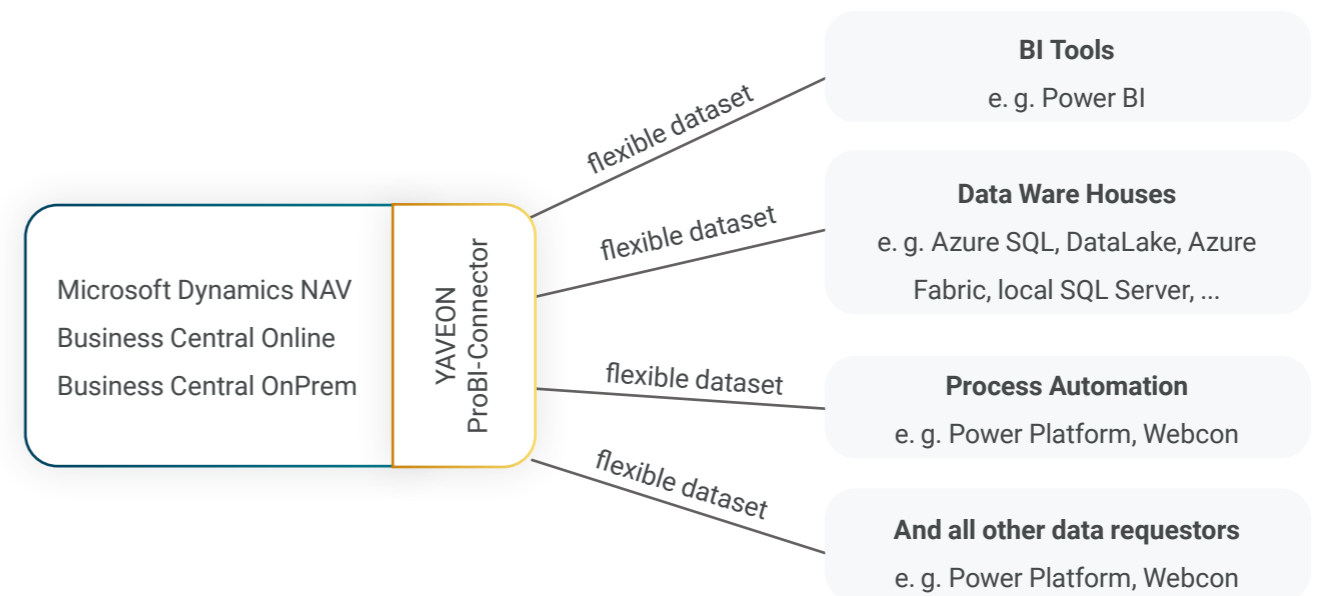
Microsoft Dynamics NAV
Business Central Online
Business Central OnPrem

YAVEON
ProBI-Connector

flexible dataset

flexible dataset

flexible dataset

flexible dataset

BI Tools
e. g. Power BI

Data Ware Houses
e. g. Azure SQL, DataLake, Azure Fabric, local SQL Server, ...

Process Automation
e. g. Power Platform, Webcon

And all other data requestors
e. g. Power Platform, Webcon